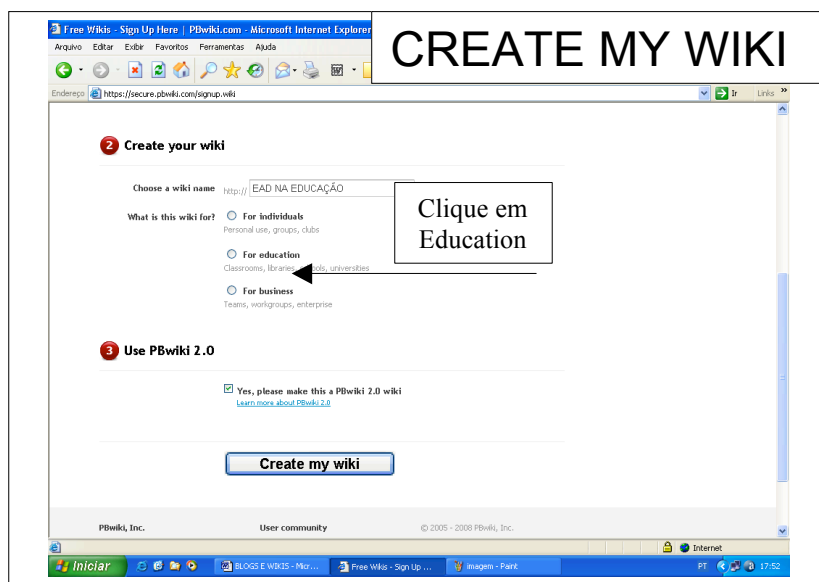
Free Wikis - Sign Up Here | PBwiki.com - Microsoft Internet Explorer

CREATE MY WIKI

Arquivo Editar Exibir Favoritos Ferramentas Ajuda

Endereço https://secure.pbwiki.com/signup.wiki

Ir Links »

2 Create your wiki

Choose a wiki name http:// EAD NA EDUCAÇÃO

What is this wiki for? For individuals
Personal use, groups, clubs

For education
Classrooms, libraries, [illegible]ools, universities

For business
Teams, workgroups, enterprise

Clique em Education

3 Use PBwiki 2.0

Yes, please make this a PBwiki 2.0 wiki
Learn more about PBwiki 2.0

Create my wiki

PBwiki, Inc. User community © 2005 - 2008 PBwiki, Inc.

Internet

Iniciar BLOGS E WIKIS - Micr... Free Wikis - Sign Up ... imagem - Paint PT 17:52